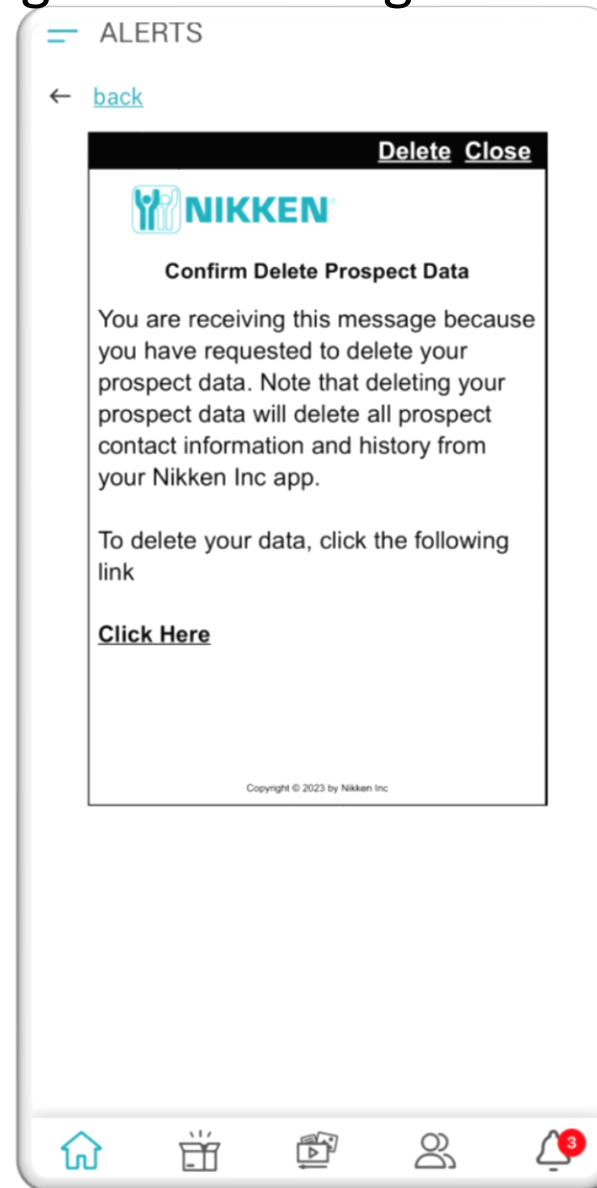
ALERTS

← back

Delete Close

NIKKEN

Confirm Delete Prospect Data

You are receiving this message because you have requested to delete your prospect data. Note that deleting your prospect data will delete all prospect contact information and history from your Nikken Inc app.

To delete your data, click the following link

Click Here

Copyright © 2023 by Nikken Inc

3